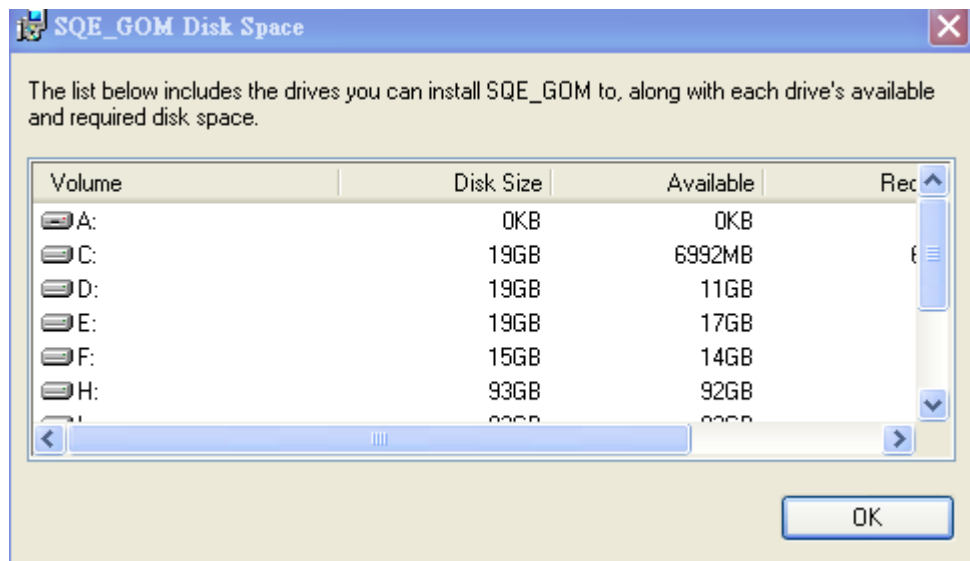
SQE_GOM Disk Space

The list below includes the drives you can install SQE_GOM to, along with each drive's available and required disk space.

| Volume | Disk Size | Available | Rec |
|---|---|---|---|
| A: | 0KB | 0KB | |
| C: | 19GB | 6992MB | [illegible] |
| D: | 19GB | 11GB | |
| E: | 19GB | 17GB | |
| F: | 15GB | 14GB | |
| H: | 93GB | 92GB | |
| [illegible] | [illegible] | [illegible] | |

OK